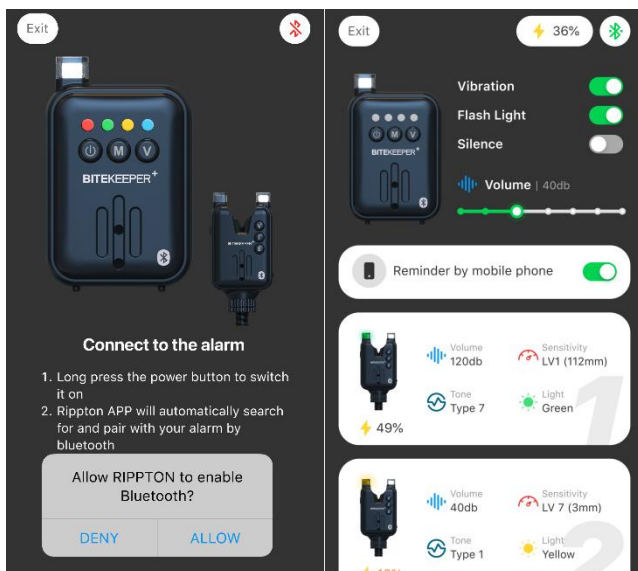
Exit

BITEKEEPER+

BITEKEEPER

Connect to the alarm

1. Long press the power button to switch it on
2. Rippton APP will automatically search for and pair with your alarm by bluetooth

Allow RIPPTON to enable Bluetooth?

DENY ALLOW

Exit

36%

BITEKEEPER+

Vibration

Flash Light

Silence

Volume | 40db

Reminder by mobile phone

Volume 120db

Sensitivity LV1 (112mm)

Tone Type 7

Light Green

49%

1

Volume 40db

Sensitivity LV 7 (3mm)

Tone Type 1

Light Yellow

2